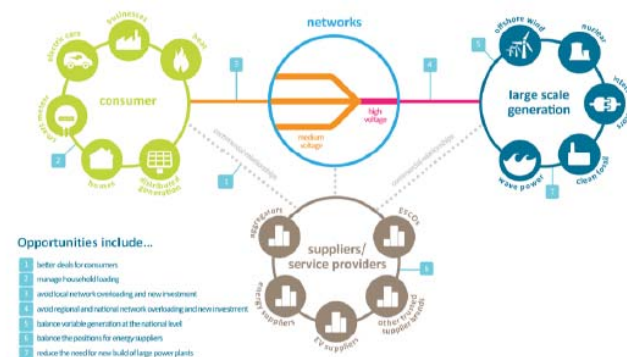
networks

electric cars
businesses
heat
consumer
smart meter
homes
distributed generation

medium voltage
high voltage

offshore wind
nuclear
interconnector
large scale generation
wave power
clean fossil

commercial relationship
commercial relationship

suppliers/ service providers
aggregators
ESCOs
existing suppliers
other licensed suppliers
EV suppliers

3
4
5
2
1
7
6

Opportunities include...

1 better deals for consumers
2 manage household loading
3 avoid local network overloading and new investment
4 avoid regional and national network overloading and new investment
5 balance variable generation at the national level
6 balance the positions for energy suppliers
7 reduce the need for new build of large power plants